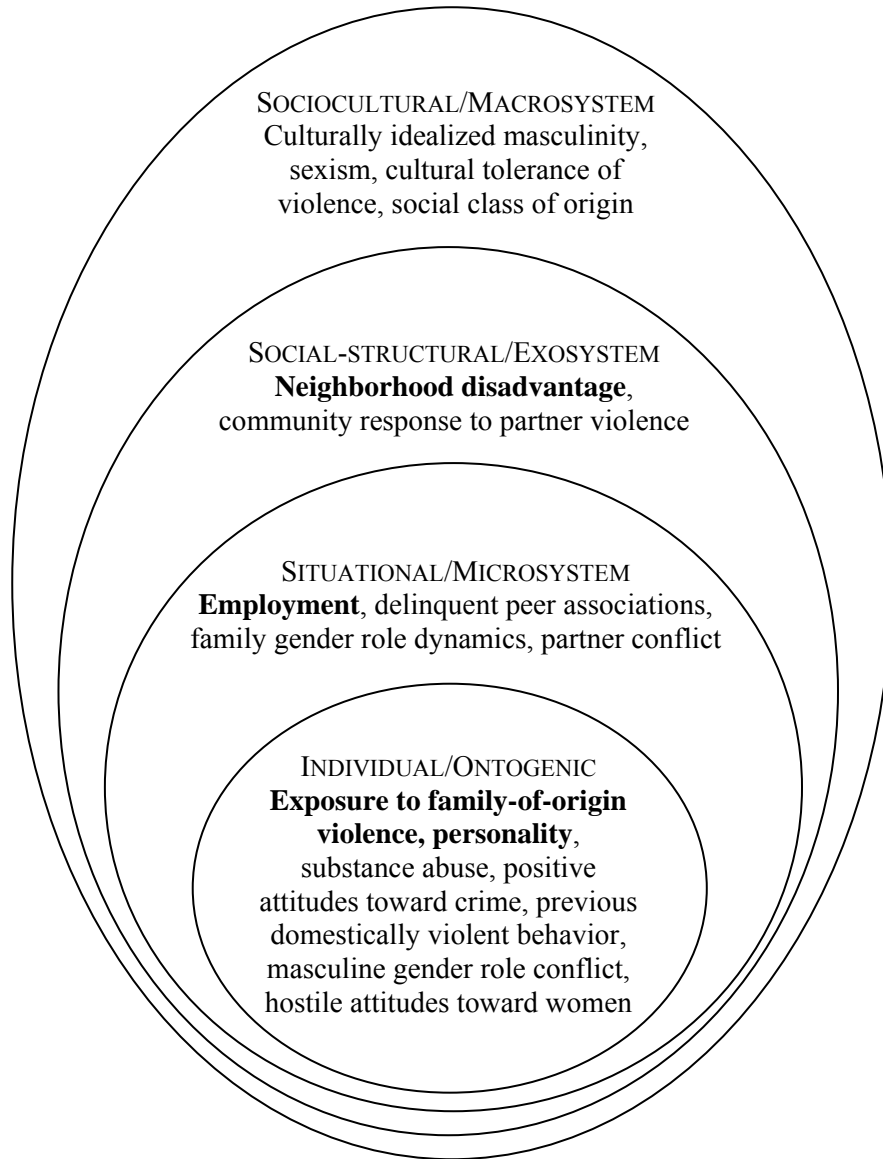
SOCIOCULTURAL/MACROSYSTEM
Culturally idealized masculinity, sexism, cultural tolerance of violence, social class of origin

SOCIAL-STRUCTURAL/EXOSYSTEM
**Neighborhood disadvantage**, community response to partner violence

SITUATIONAL/MICROSYSTEM
**Employment**, delinquent peer associations, family gender role dynamics, partner conflict

INDIVIDUAL/ONTOGENIC
**Exposure to family-of-origin violence, personality**, substance abuse, positive attitudes toward crime, previous domestically violent behavior, masculine gender role conflict, hostile attitudes toward women